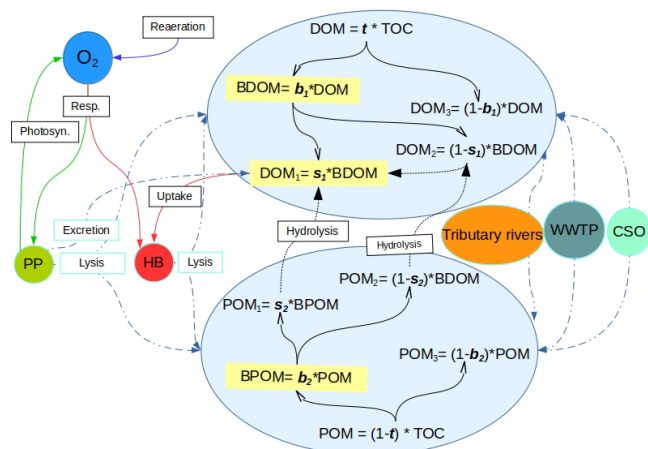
Reaeration

$O_2$

Resp.

Photosyn.

DOM = $t$ * TOC

BDOM= $b_1$*DOM

$DOM_3$= (1-$b_1$)*DOM

$DOM_2$= (1-$s_1$)*BDOM

Uptake

$DOM_1$= $s_1$*BDOM

Excretion

Hydrolysis

Tributary rivers

WWTP

CSO

PP

Lysis

HB

Lysis

Hydrolysis

$POM_2$= (1-$s_2$)*BDOM

$POM_1$= $s_2$*BPOM

$POM_3$= (1-$b_2$)*POM

BPOM= $b_2$*POM

POM = (1-$t$) * TOC